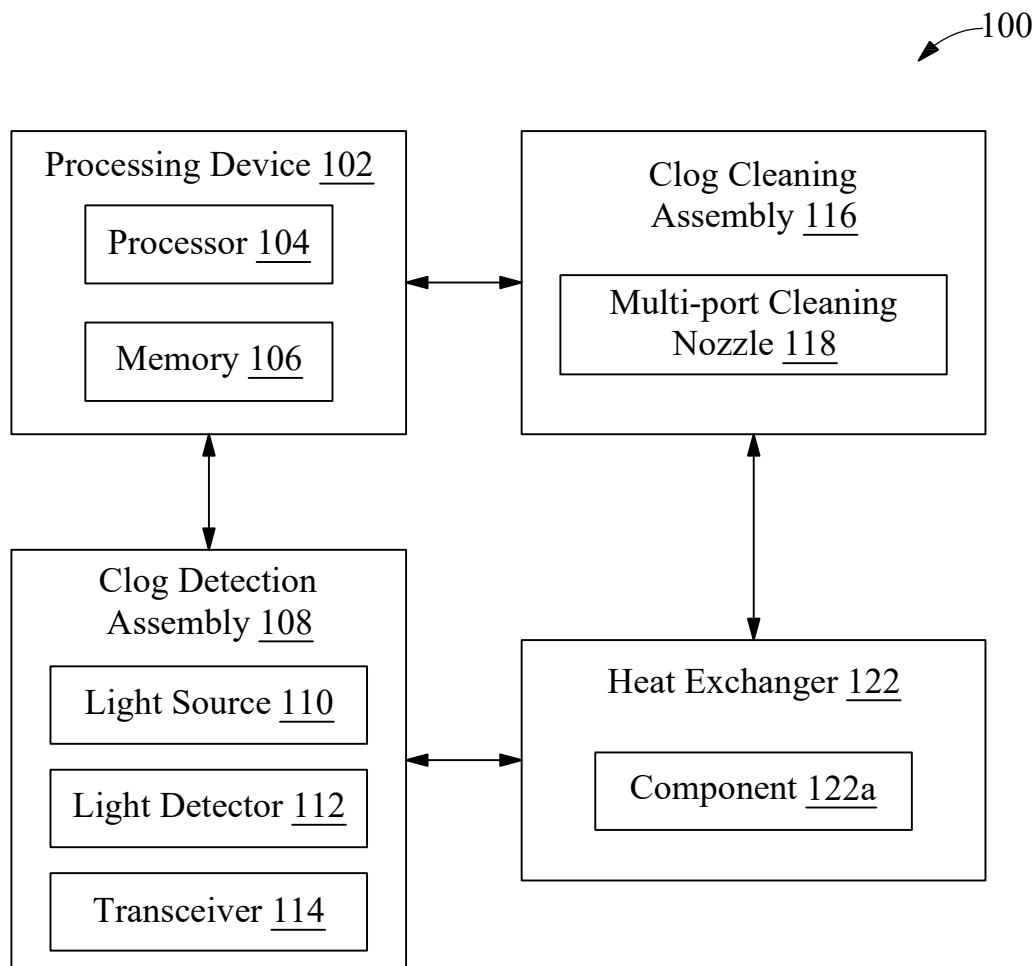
100

Processing Device 102

Processor 104

Memory 106

Clog Cleaning Assembly 116

Multi-port Cleaning Nozzle 118

Clog Detection Assembly 108

Light Source 110

Light Detector 112

Transceiver 114

Heat Exchanger 122

Component 122a